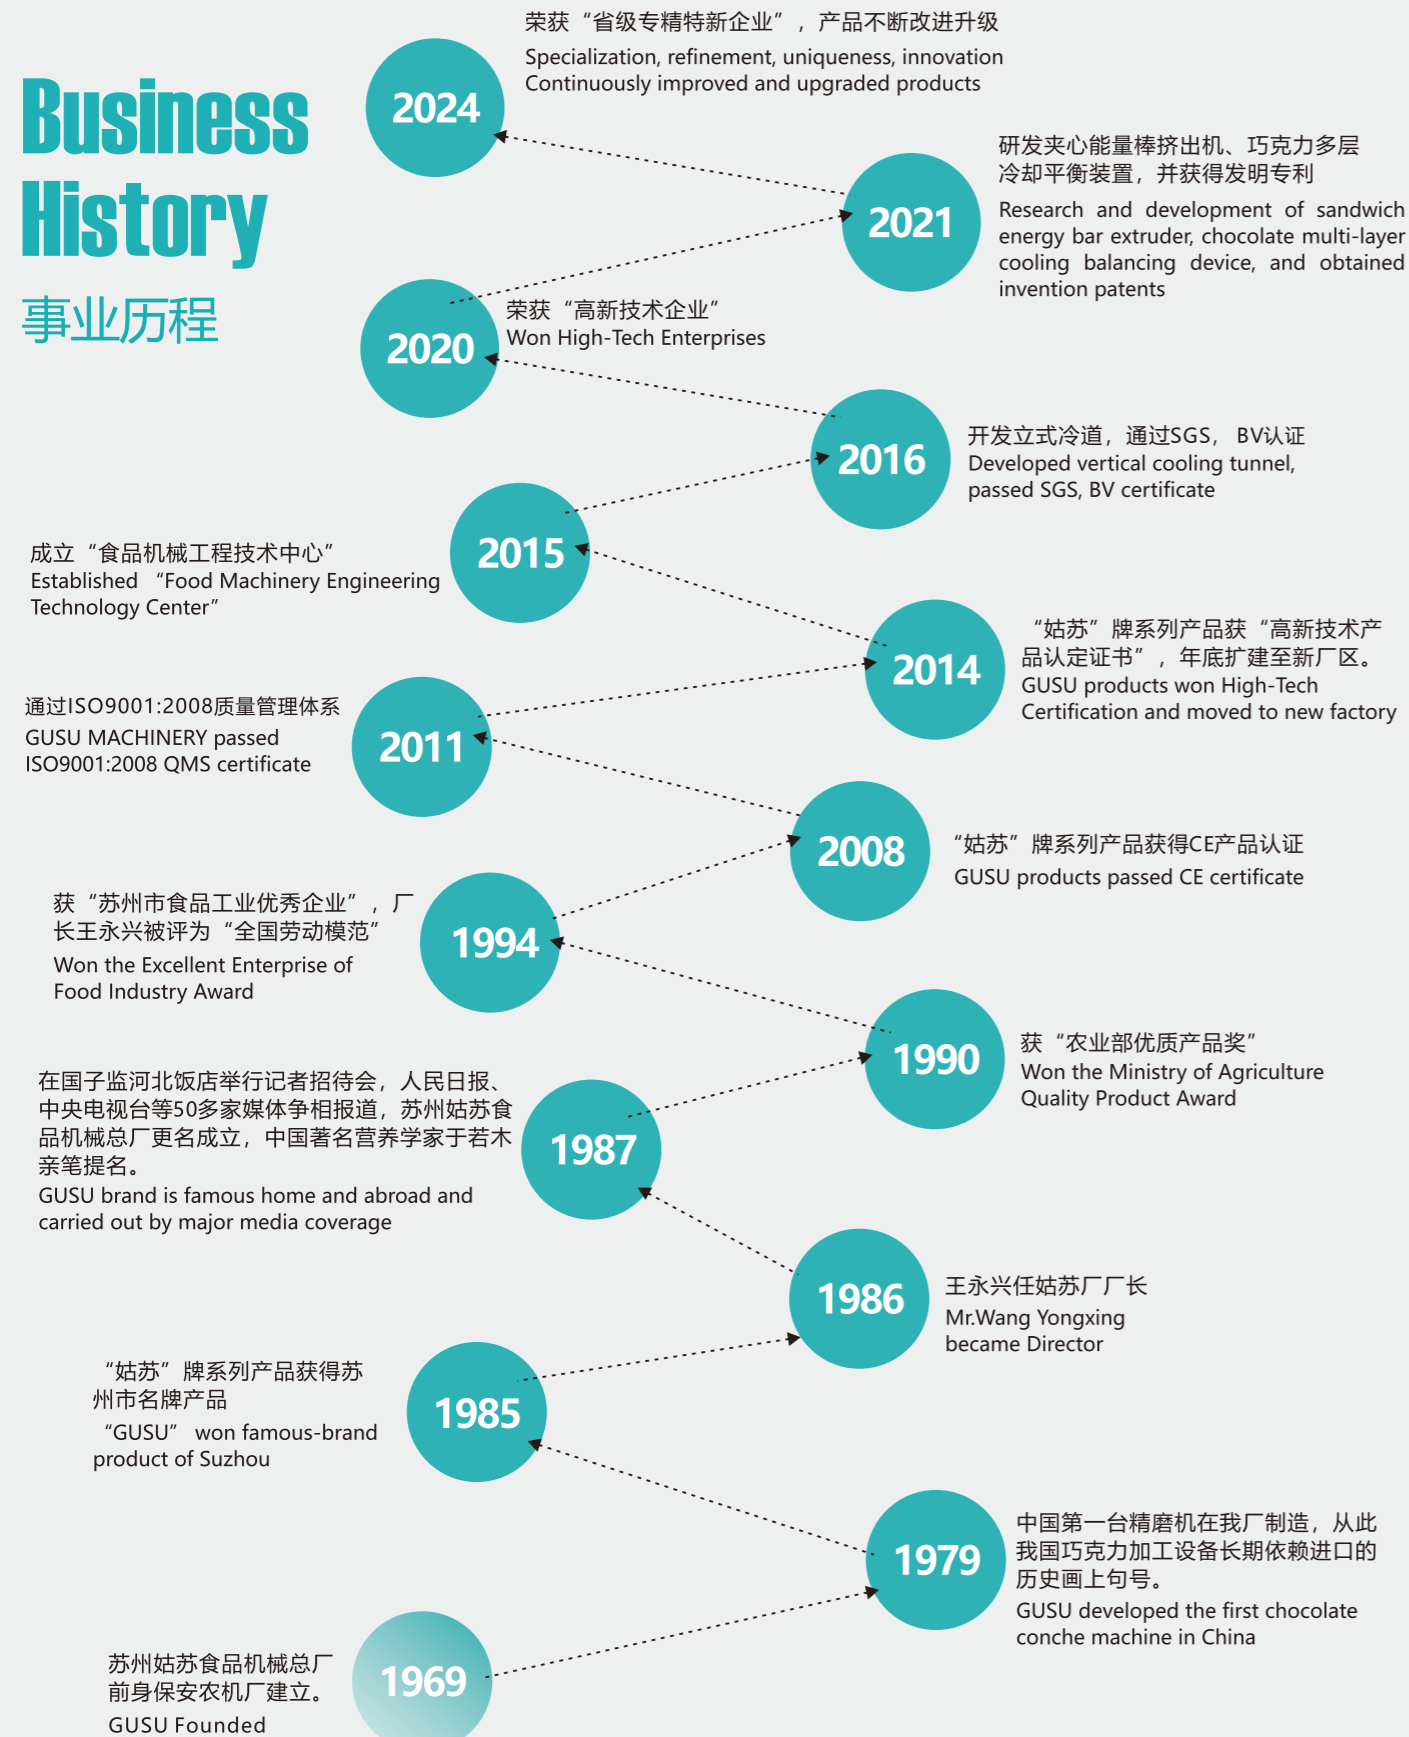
Business History
事业历程

2024
荣获“省级专精特新企业”，产品不断改进升级
Specialization, refinement, uniqueness, innovation
Continuously improved and upgraded products

2021
研发夹心能量棒挤出机、巧克力多层冷却平衡装置，并获得发明专利
Research and development of sandwich energy bar extruder, chocolate multi-layer cooling balancing device, and obtained invention patents

2020
荣获“高新技术企业”
Won High-Tech Enterprises

2016
开发立式冷道，通过SGS，BV认证
Developed vertical cooling tunnel, passed SGS, BV certificate

2015
成立“食品机械工程技术中心”
Established “Food Machinery Engineering Technology Center”

2014
“姑苏”牌系列产品获“高新技术产品认定证书”，年底扩建至新厂区。
GUSU products won High-Tech Certification and moved to new factory

2011
通过ISO9001:2008质量管理体系
GUSU MACHINERY passed ISO9001:2008 QMS certificate

2008
“姑苏”牌系列产品获得CE产品认证
GUSU products passed CE certificate

1994
获“苏州市食品工业优秀企业”，厂长王永兴被评为“全国劳动模范”
Won the Excellent Enterprise of Food Industry Award

1990
获“农业部优质产品奖”
Won the Ministry of Agriculture Quality Product Award

1987
在国子监河北饭店举行记者招待会，人民日报、中央电视台等50多家媒体争相报道，苏州姑苏食品机械总厂更名成立，中国著名营养学家于若木亲笔提名。
GUSU brand is famous home and abroad and carried out by major media coverage

1986
王永兴任姑苏厂厂长
Mr.Wang Yongxing became Director

1985
“姑苏”牌系列产品获得苏州市名牌产品
“GUSU” won famous-brand product of Suzhou

1979
中国第一台精磨机在我厂制造，从此我国巧克力加工设备长期依赖进口的历史画上句号。
GUSU developed the first chocolate conche machine in China

1969
苏州姑苏食品机械总厂前身保安农机厂建立。
GUSU Founded